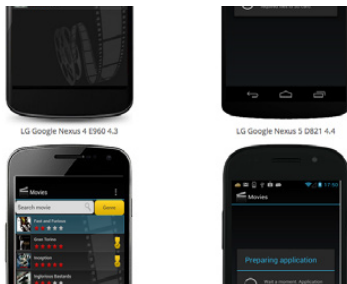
LG Google Nexus 4 E960 4.3

LG Google Nexus 5 D821 4.4

Movies

Search movie

Genre

Fast and Furious

Gran Torino

Inception

Inglorious Basterds

17:50

Movies

Preparing application

Wait a moment. Application